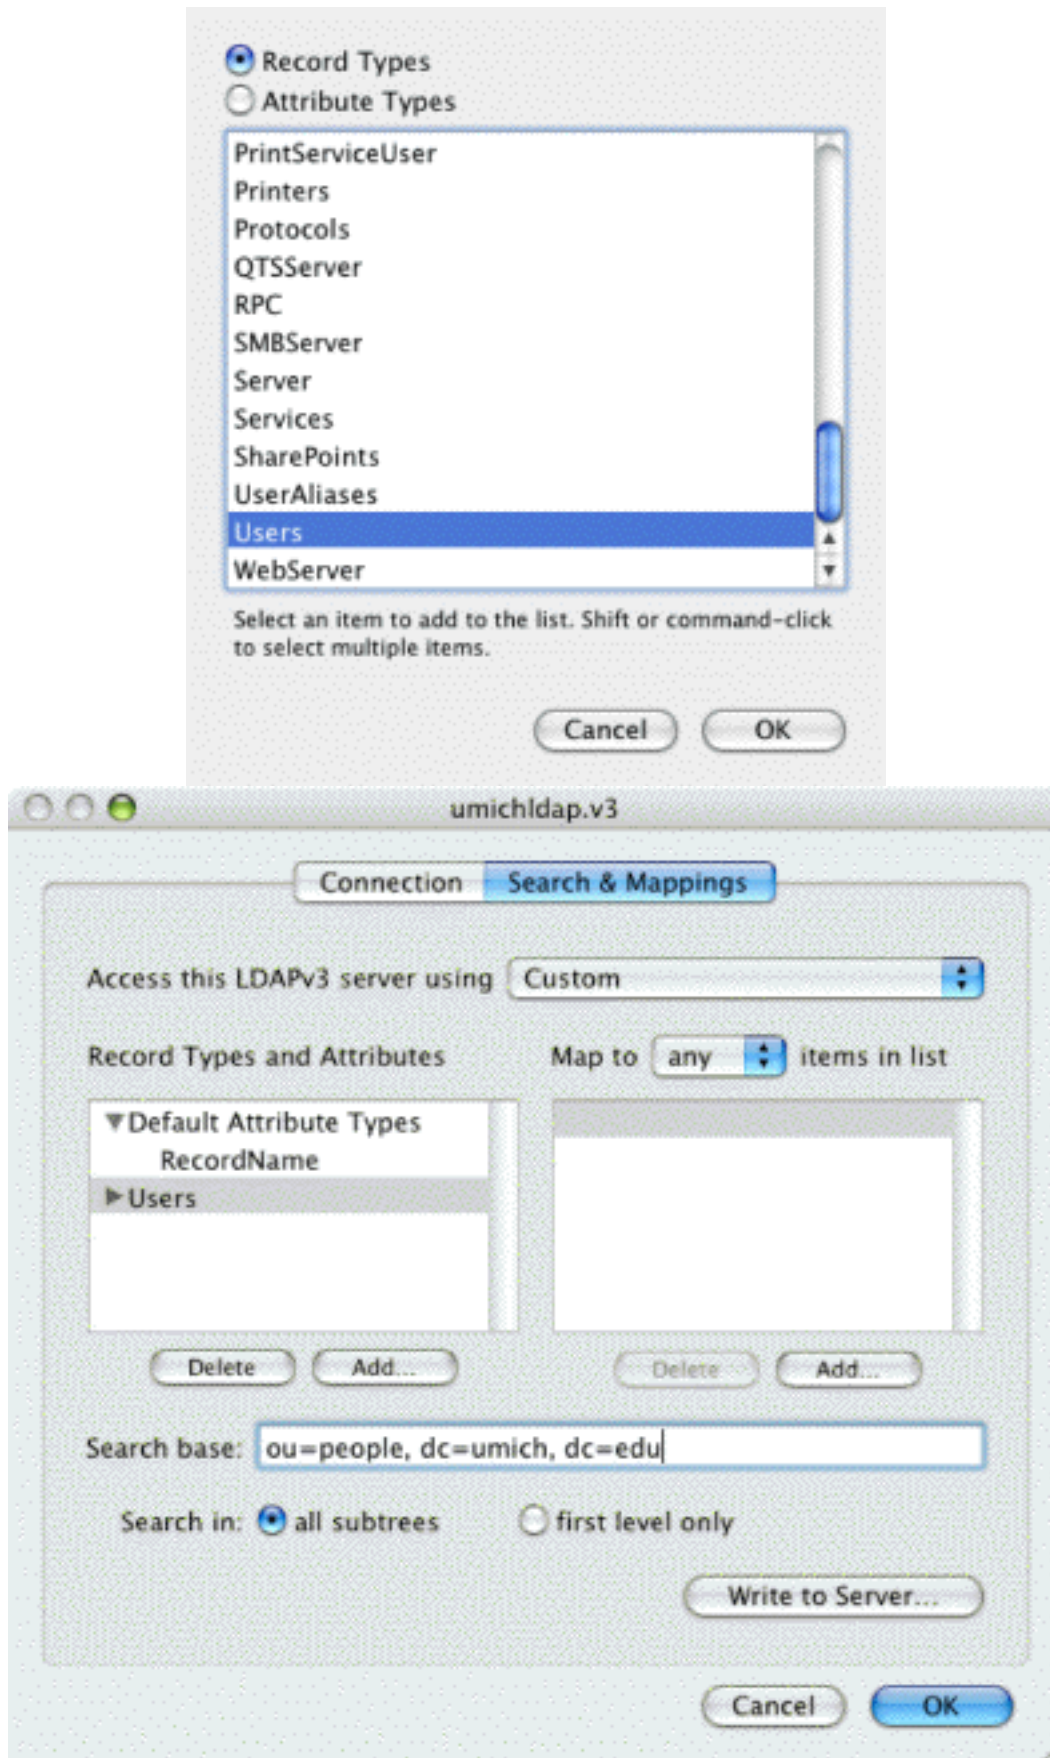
Record Types
Attribute Types

PrintServiceUser
Printers
Protocols
QTSServer
RPC
SMBServer
Server
Services
SharePoints
UserAliases
Users
WebServer

Select an item to add to the list. Shift or command-click to select multiple items.

Cancel OK

umichldap.v3

Connection Search & Mappings

Access this LDAPv3 server using Custom

Record Types and Attributes

Map to any items in list

▼Default Attribute Types
RecordName
▶Users

Delete Add...

Delete Add...

Search base: ou=people, dc=umich, dc=edu

Search in: all subtrees first level only

Write to Server...

Cancel OK